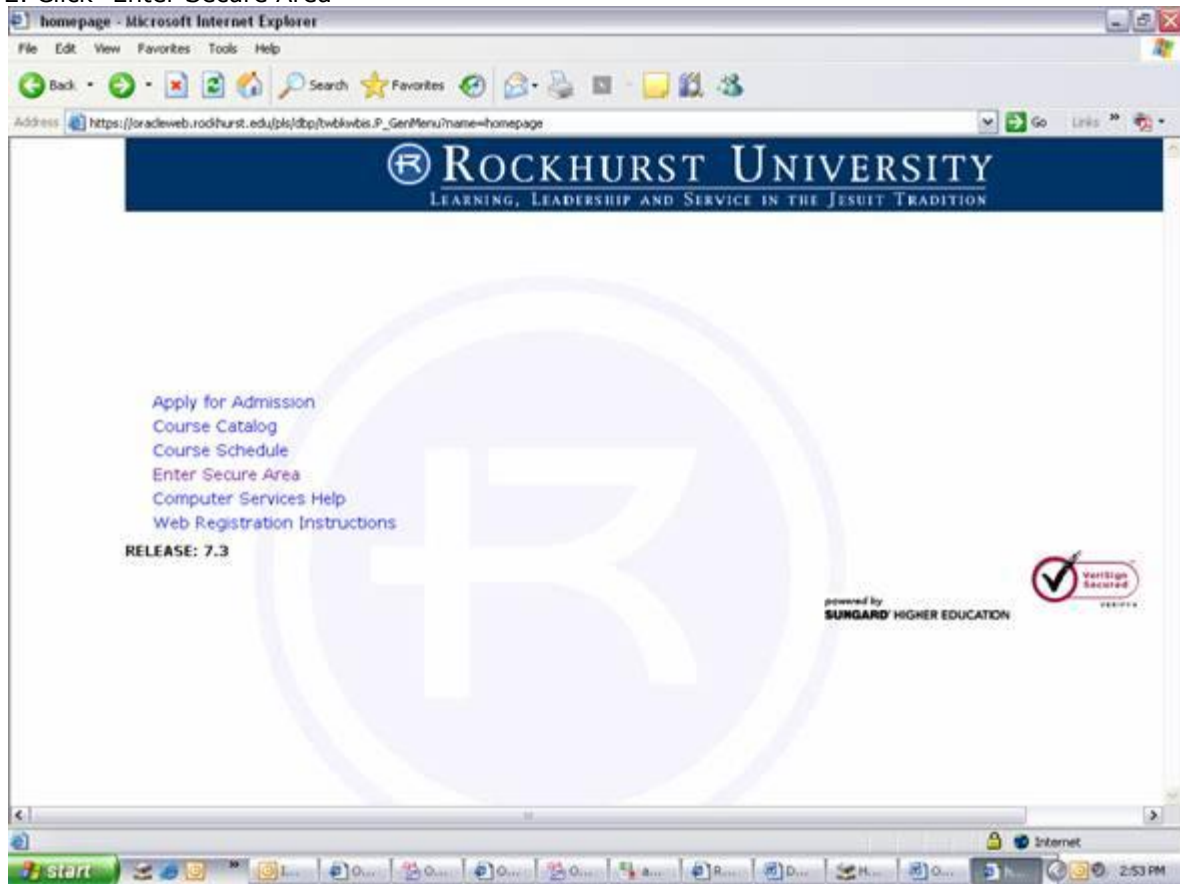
2. Click "Enter Secure Area"

homepage - Microsoft Internet Explorer

File Edit View Favorites Tools Help

Back Search Favorites

Address https://oracleweb.rockhurst.edu/pls/dbp/twbkwbis.P_GenMenu?name=homepage

Go Links »

ROCKHURST UNIVERSITY
LEARNING, LEADERSHIP AND SERVICE IN THE JESUIT TRADITION

Apply for Admission
Course Catalog
Course Schedule
Enter Secure Area
Computer Services Help
Web Registration Instructions

RELEASE: 7.3

powered by
SUNGARD HIGHER EDUCATION

VeriSign Secured

Internet

start

2:53 PM